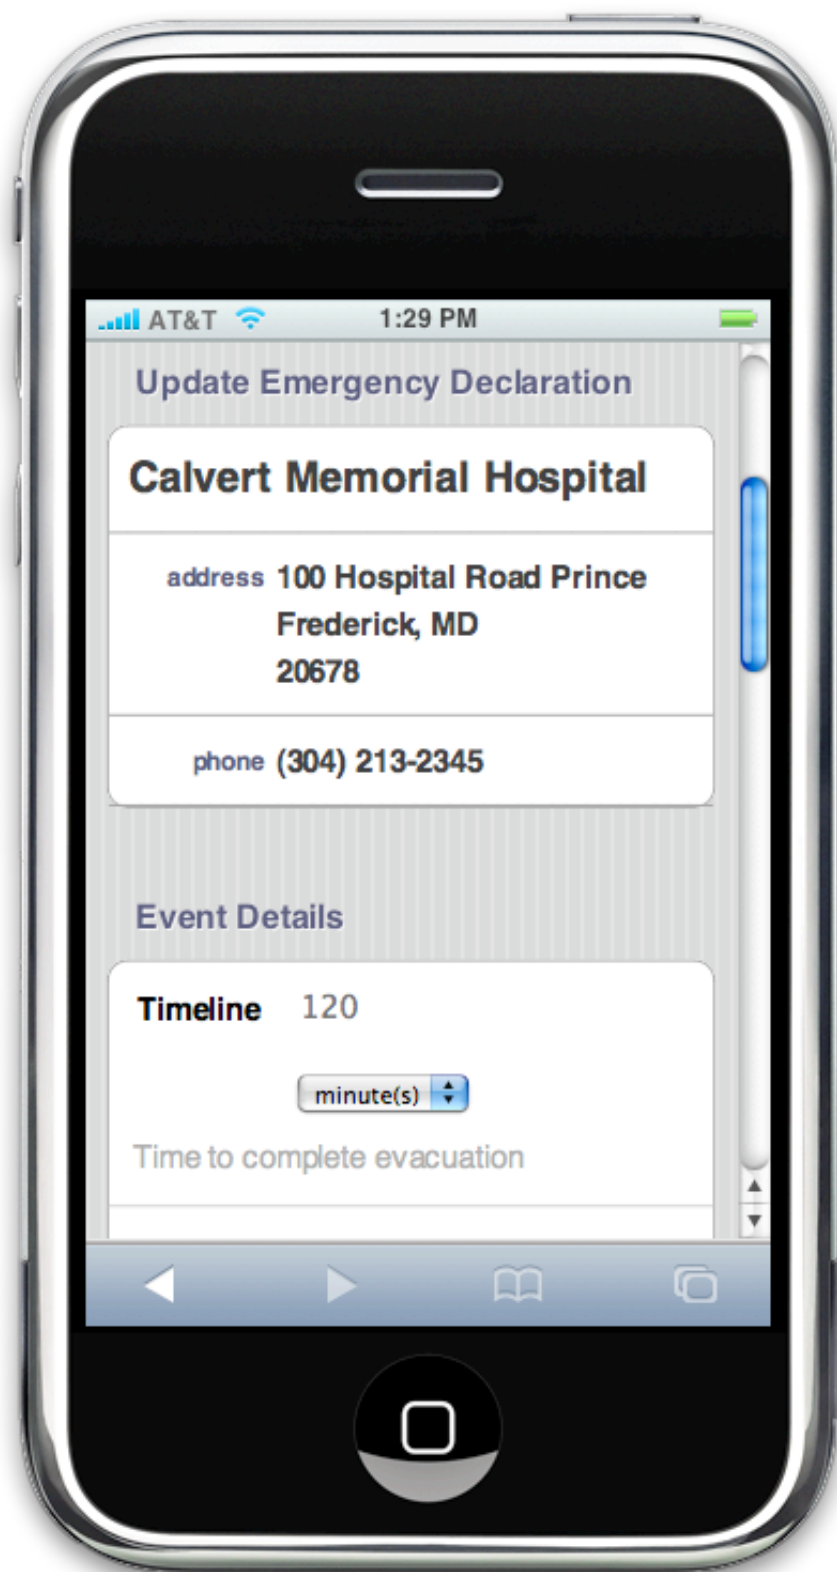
AT&T 1:29 PM

Update Emergency Declaration

Calvert Memorial Hospital

address 100 Hospital Road Prince Frederick, MD 20678

phone (304) 213-2345

Event Details

Timeline 120

minute(s)

Time to complete evacuation